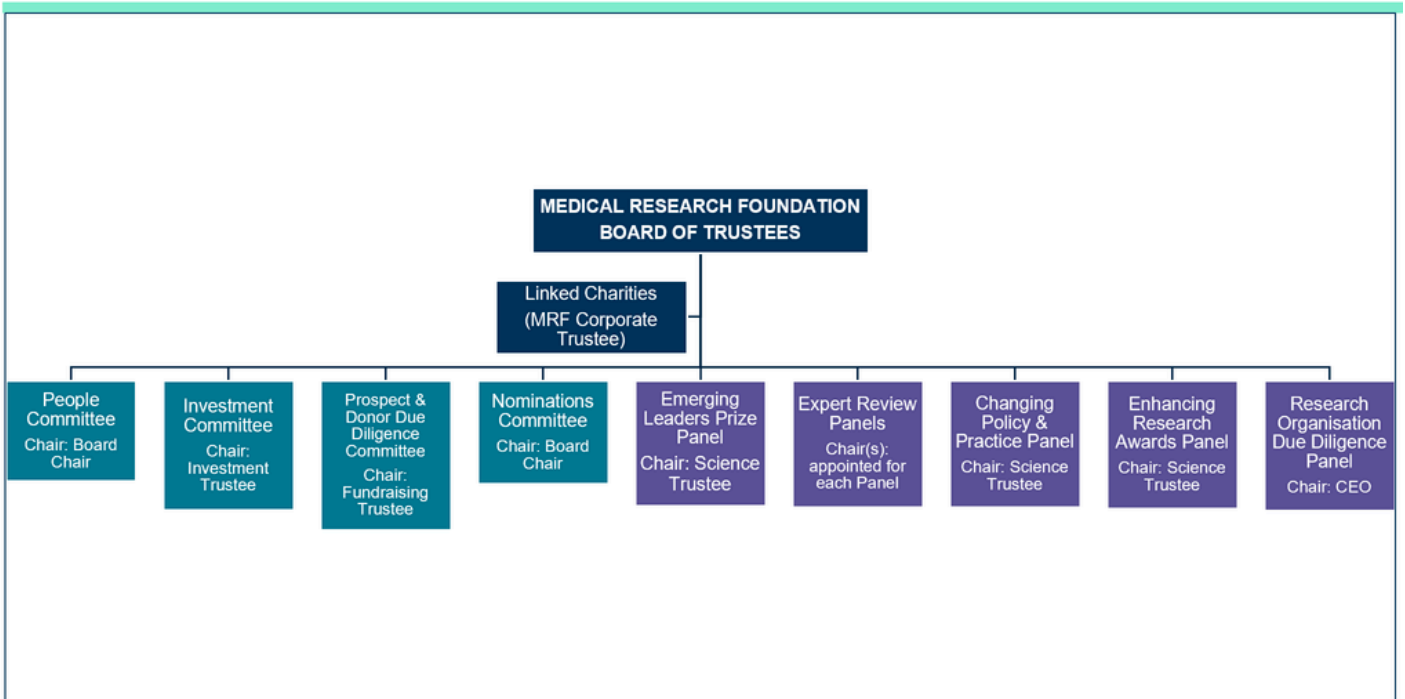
MEDICAL RESEARCH FOUNDATION
BOARD OF TRUSTEES

Linked Charities
(MRF Corporate Trustee)

People Committee
Chair: Board Chair

Investment Committee
Chair: Investment Trustee

Prospect & Donor Due Diligence Committee
Chair: Fundraising Trustee

Nominations Committee
Chair: Board Chair

Emerging Leaders Prize Panel
Chair: Science Trustee

Expert Review Panels
Chair(s): appointed for each Panel

Changing Policy & Practice Panel
Chair: Science Trustee

Enhancing Research Awards Panel
Chair: Science Trustee

Research Organisation Due Diligence Panel
Chair: CEO